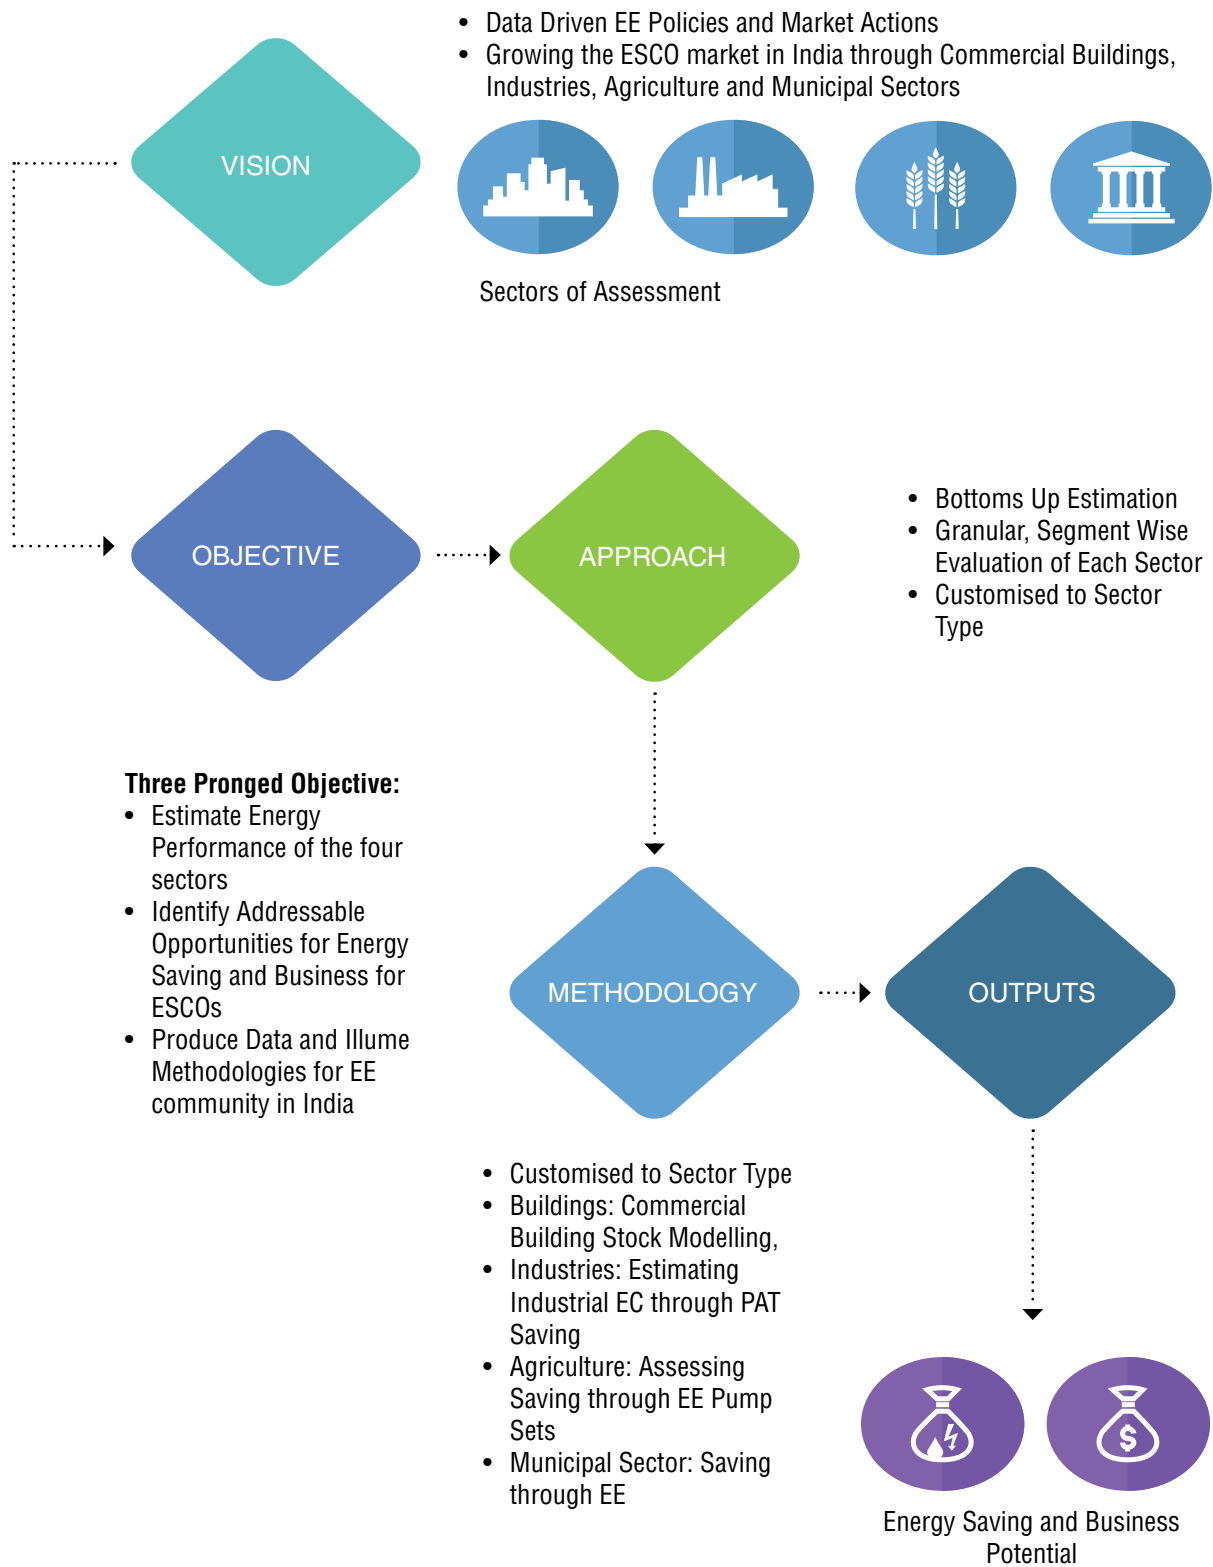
VISION

- Data Driven EE Policies and Market Actions
- Growing the ESCO market in India through Commercial Buildings, Industries, Agriculture and Municipal Sectors

Sectors of Assessment

OBJECTIVE

APPROACH

- Bottoms Up Estimation
- Granular, Segment Wise Evaluation of Each Sector
- Customised to Sector Type

**Three Pronged Objective:**
- Estimate Energy Performance of the four sectors
- Identify Addressable Opportunities for Energy Saving and Business for ESCOs
- Produce Data and Illume Methodologies for EE community in India

METHODOLOGY

OUTPUTS

- Customised to Sector Type
- Buildings: Commercial Building Stock Modelling,
- Industries: Estimating Industrial EC through PAT Saving
- Agriculture: Assessing Saving through EE Pump Sets
- Municipal Sector: Saving through EE

$

Energy Saving and Business Potential